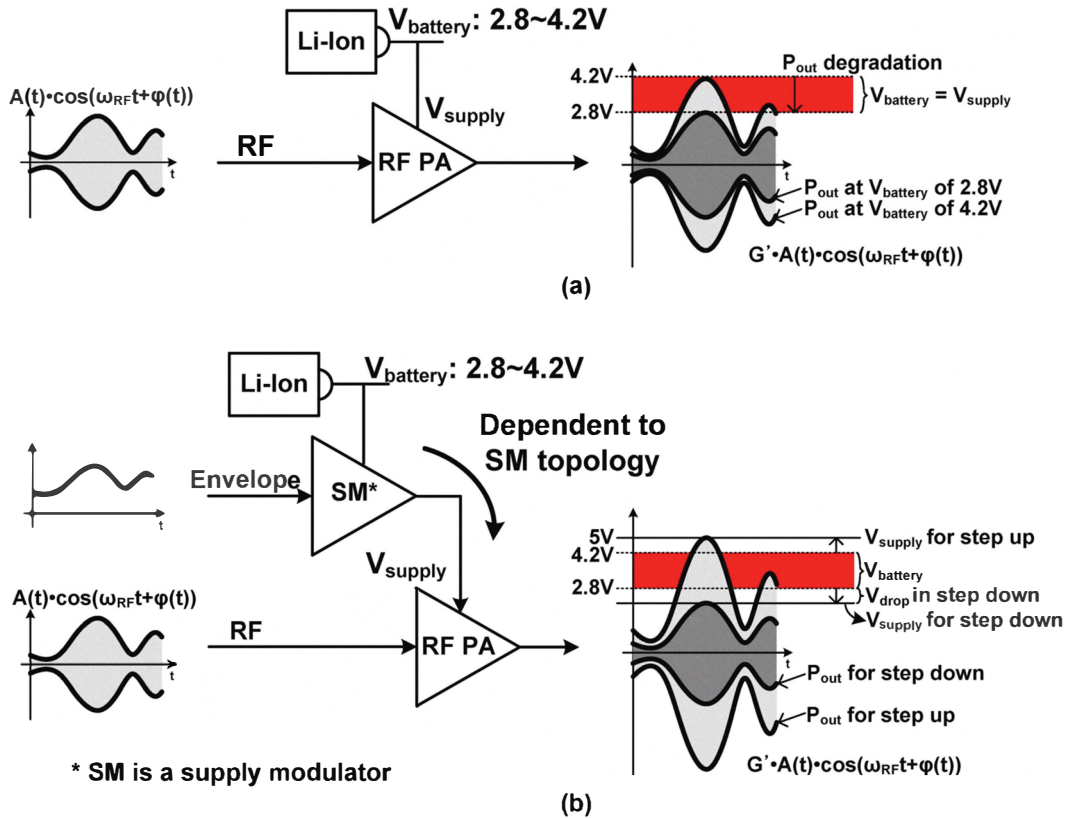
Li-Ion

$V_{battery}$: 2.8~4.2V

$A(t)\cdot\cos(\omega_{RF}t+\varphi(t))$

t

$V_{supply}$

RF

RF PA

$P_{out}$ degradation

4.2V

2.8V

$V_{battery} = V_{supply}$

t

$P_{out}$ at $V_{battery}$ of 2.8V

$P_{out}$ at $V_{battery}$ of 4.2V

$G'\cdot A(t)\cdot\cos(\omega_{RF}t+\varphi(t))$

(a)

Li-Ion

$V_{battery}$: 2.8~4.2V

Dependent to SM topology

t

Envelope

SM*

$V_{supply}$

$A(t)\cdot\cos(\omega_{RF}t+\varphi(t))$

t

RF

RF PA

5V

4.2V

2.8V

$V_{supply}$ for step up

$V_{battery}$

$V_{drop}$ in step down

$V_{supply}$ for step down

t

$P_{out}$ for step down

$P_{out}$ for step up

$G'\cdot A(t)\cdot\cos(\omega_{RF}t+\varphi(t))$

* SM is a supply modulator

(b)